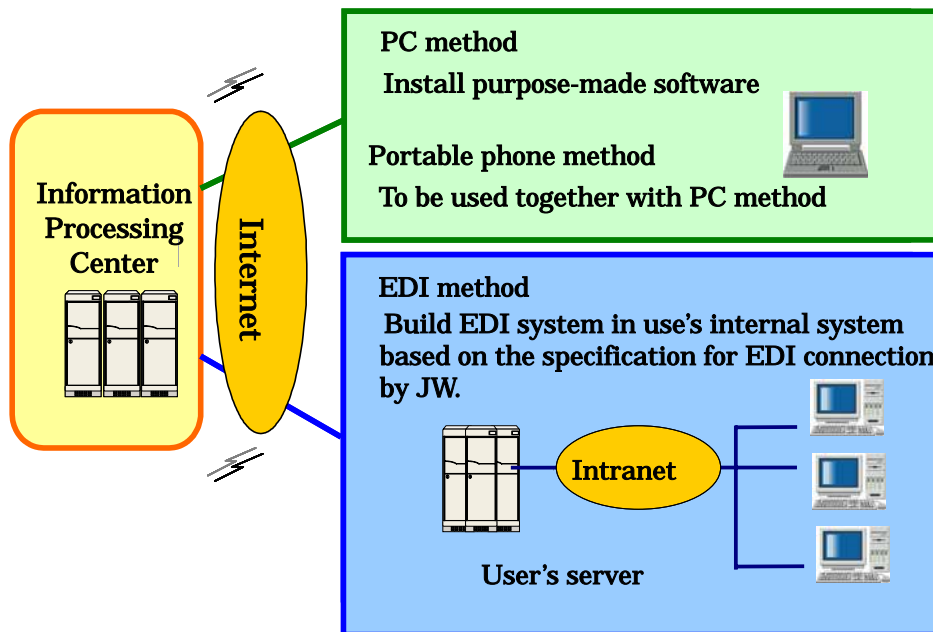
Information Processing Center

Internet

PC method

Install purpose-made software

Portable phone method

To be used together with PC method

EDI method

Build EDI system in use's internal system based on the specification for EDI connection by JW.

Intranet

User's server